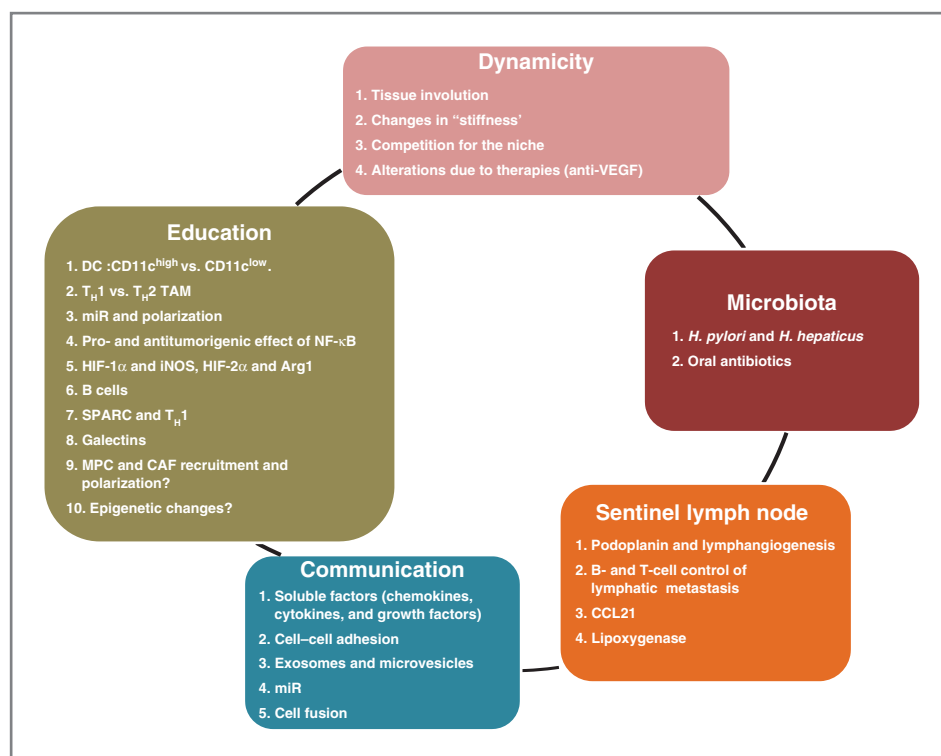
Dynamicity

1. Tissue involution
2. Changes in "stiffness'
3. Competition for the niche
4. Alterations due to therapies (anti-VEGF)

Education

1. DC :CD11c$^{high}$ vs. CD11c$^{low}$.
2. T$_{H}$1 vs. T$_{H}$2 TAM
3. miR and polarization
4. Pro- and antitumorigenic effect of NF-$\kappa$B
5. HIF-1$\alpha$ and iNOS, HIF-2$\alpha$ and Arg1
6. B cells
7. SPARC and T$_{H}$1
8. Galectins
9. MPC and CAF recruitment and polarization?
10. Epigenetic changes?

Microbiota

1. H. pylori and H. hepaticus
2. Oral antibiotics

Sentinel lymph node

1. Podoplanin and lymphangiogenesis
2. B- and T-cell control of lymphatic metastasis
3. CCL21
4. Lipoxygenase

Communication

1. Soluble factors (chemokines, cytokines, and growth factors)
2. Cell–cell adhesion
3. Exosomes and microvesicles
4. miR
5. Cell fusion